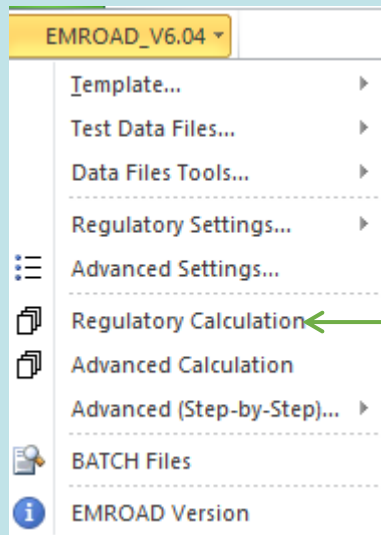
EMROAD_V6.04

Template...

Test Data Files...

Data Files Tools...

Regulatory Settings...

Advanced Settings...

Regulatory Calculation

Advanced Calculation

Advanced (Step-by-Step)...

BATCH Files

EMROAD Version